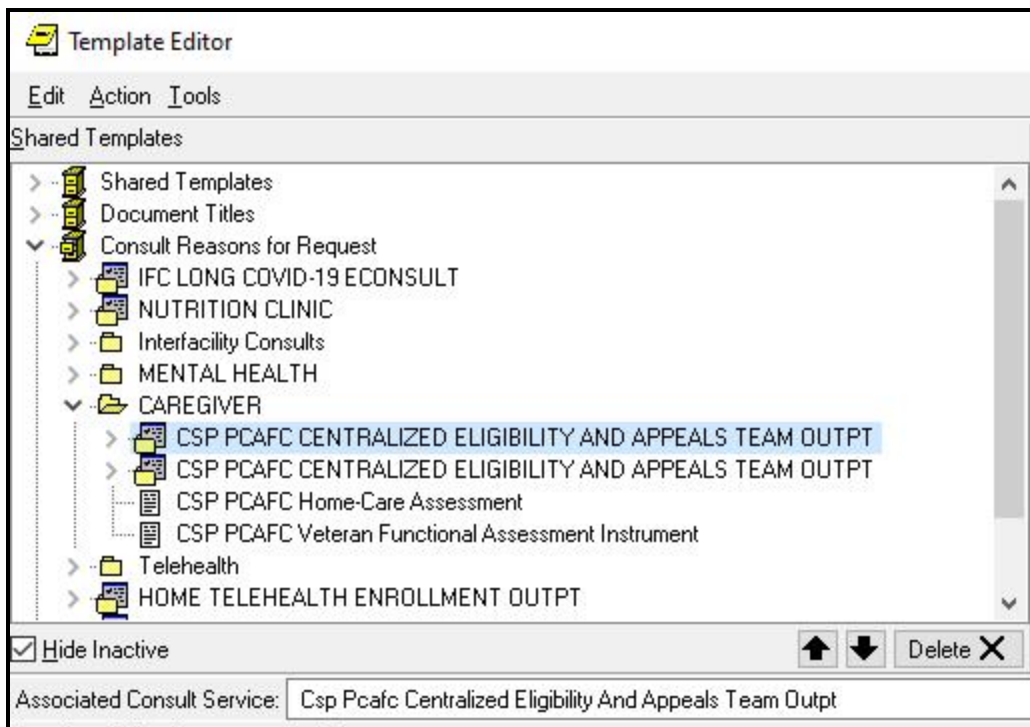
Template Editor

Edit Action Tools

Shared Templates

Shared Templates
Document Titles
Consult Reasons for Request
IFC LONG COVID-19 ECONSULT
NUTRITION CLINIC
Interfacility Consults
MENTAL HEALTH
CAREGIVER
CSP PCAFC CENTRALIZED ELIGIBILITY AND APPEALS TEAM OUTPT
CSP PCAFC CENTRALIZED ELIGIBILITY AND APPEALS TEAM OUTPT
CSP PCAFC Home-Care Assessment
CSP PCAFC Veteran Functional Assessment Instrument
Telehealth
HOME TELEHEALTH ENROLLMENT OUTPT

Hide Inactive

Delete

Associated Consult Service: Csp Pcafc Centralized Eligibility And Appeals Team Outpt